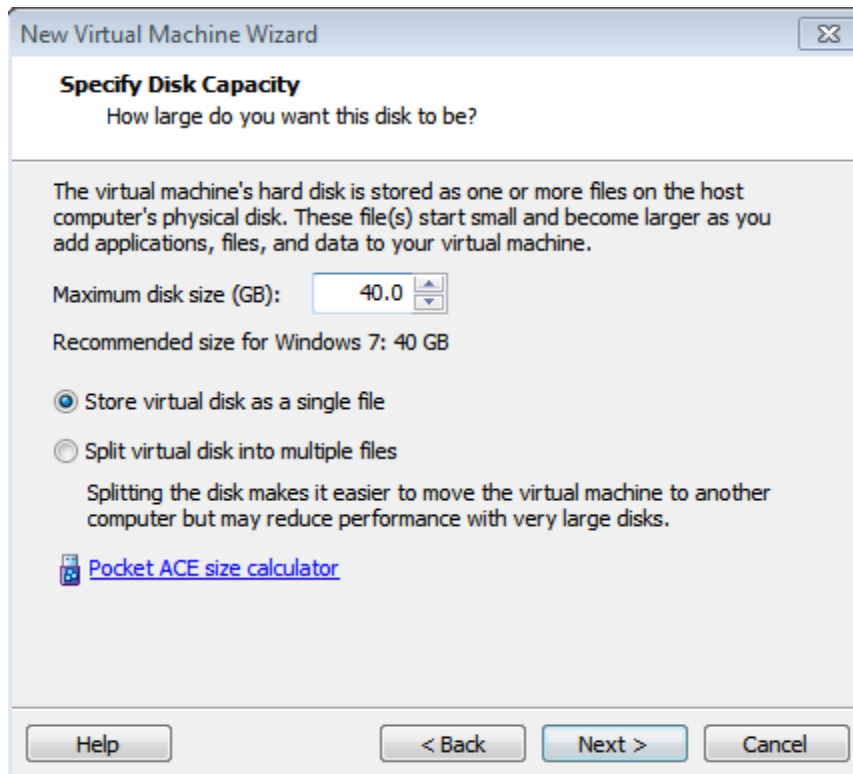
New Virtual Machine Wizard

Specify Disk Capacity
How large do you want this disk to be?

The virtual machine's hard disk is stored as one or more files on the host computer's physical disk. These file(s) start small and become larger as you add applications, files, and data to your virtual machine.

Maximum disk size (GB): 40.0

Recommended size for Windows 7: 40 GB

Store virtual disk as a single file

Split virtual disk into multiple files

Splitting the disk makes it easier to move the virtual machine to another computer but may reduce performance with very large disks.

Pocket ACE size calculator

Help
< Back
Next >
Cancel